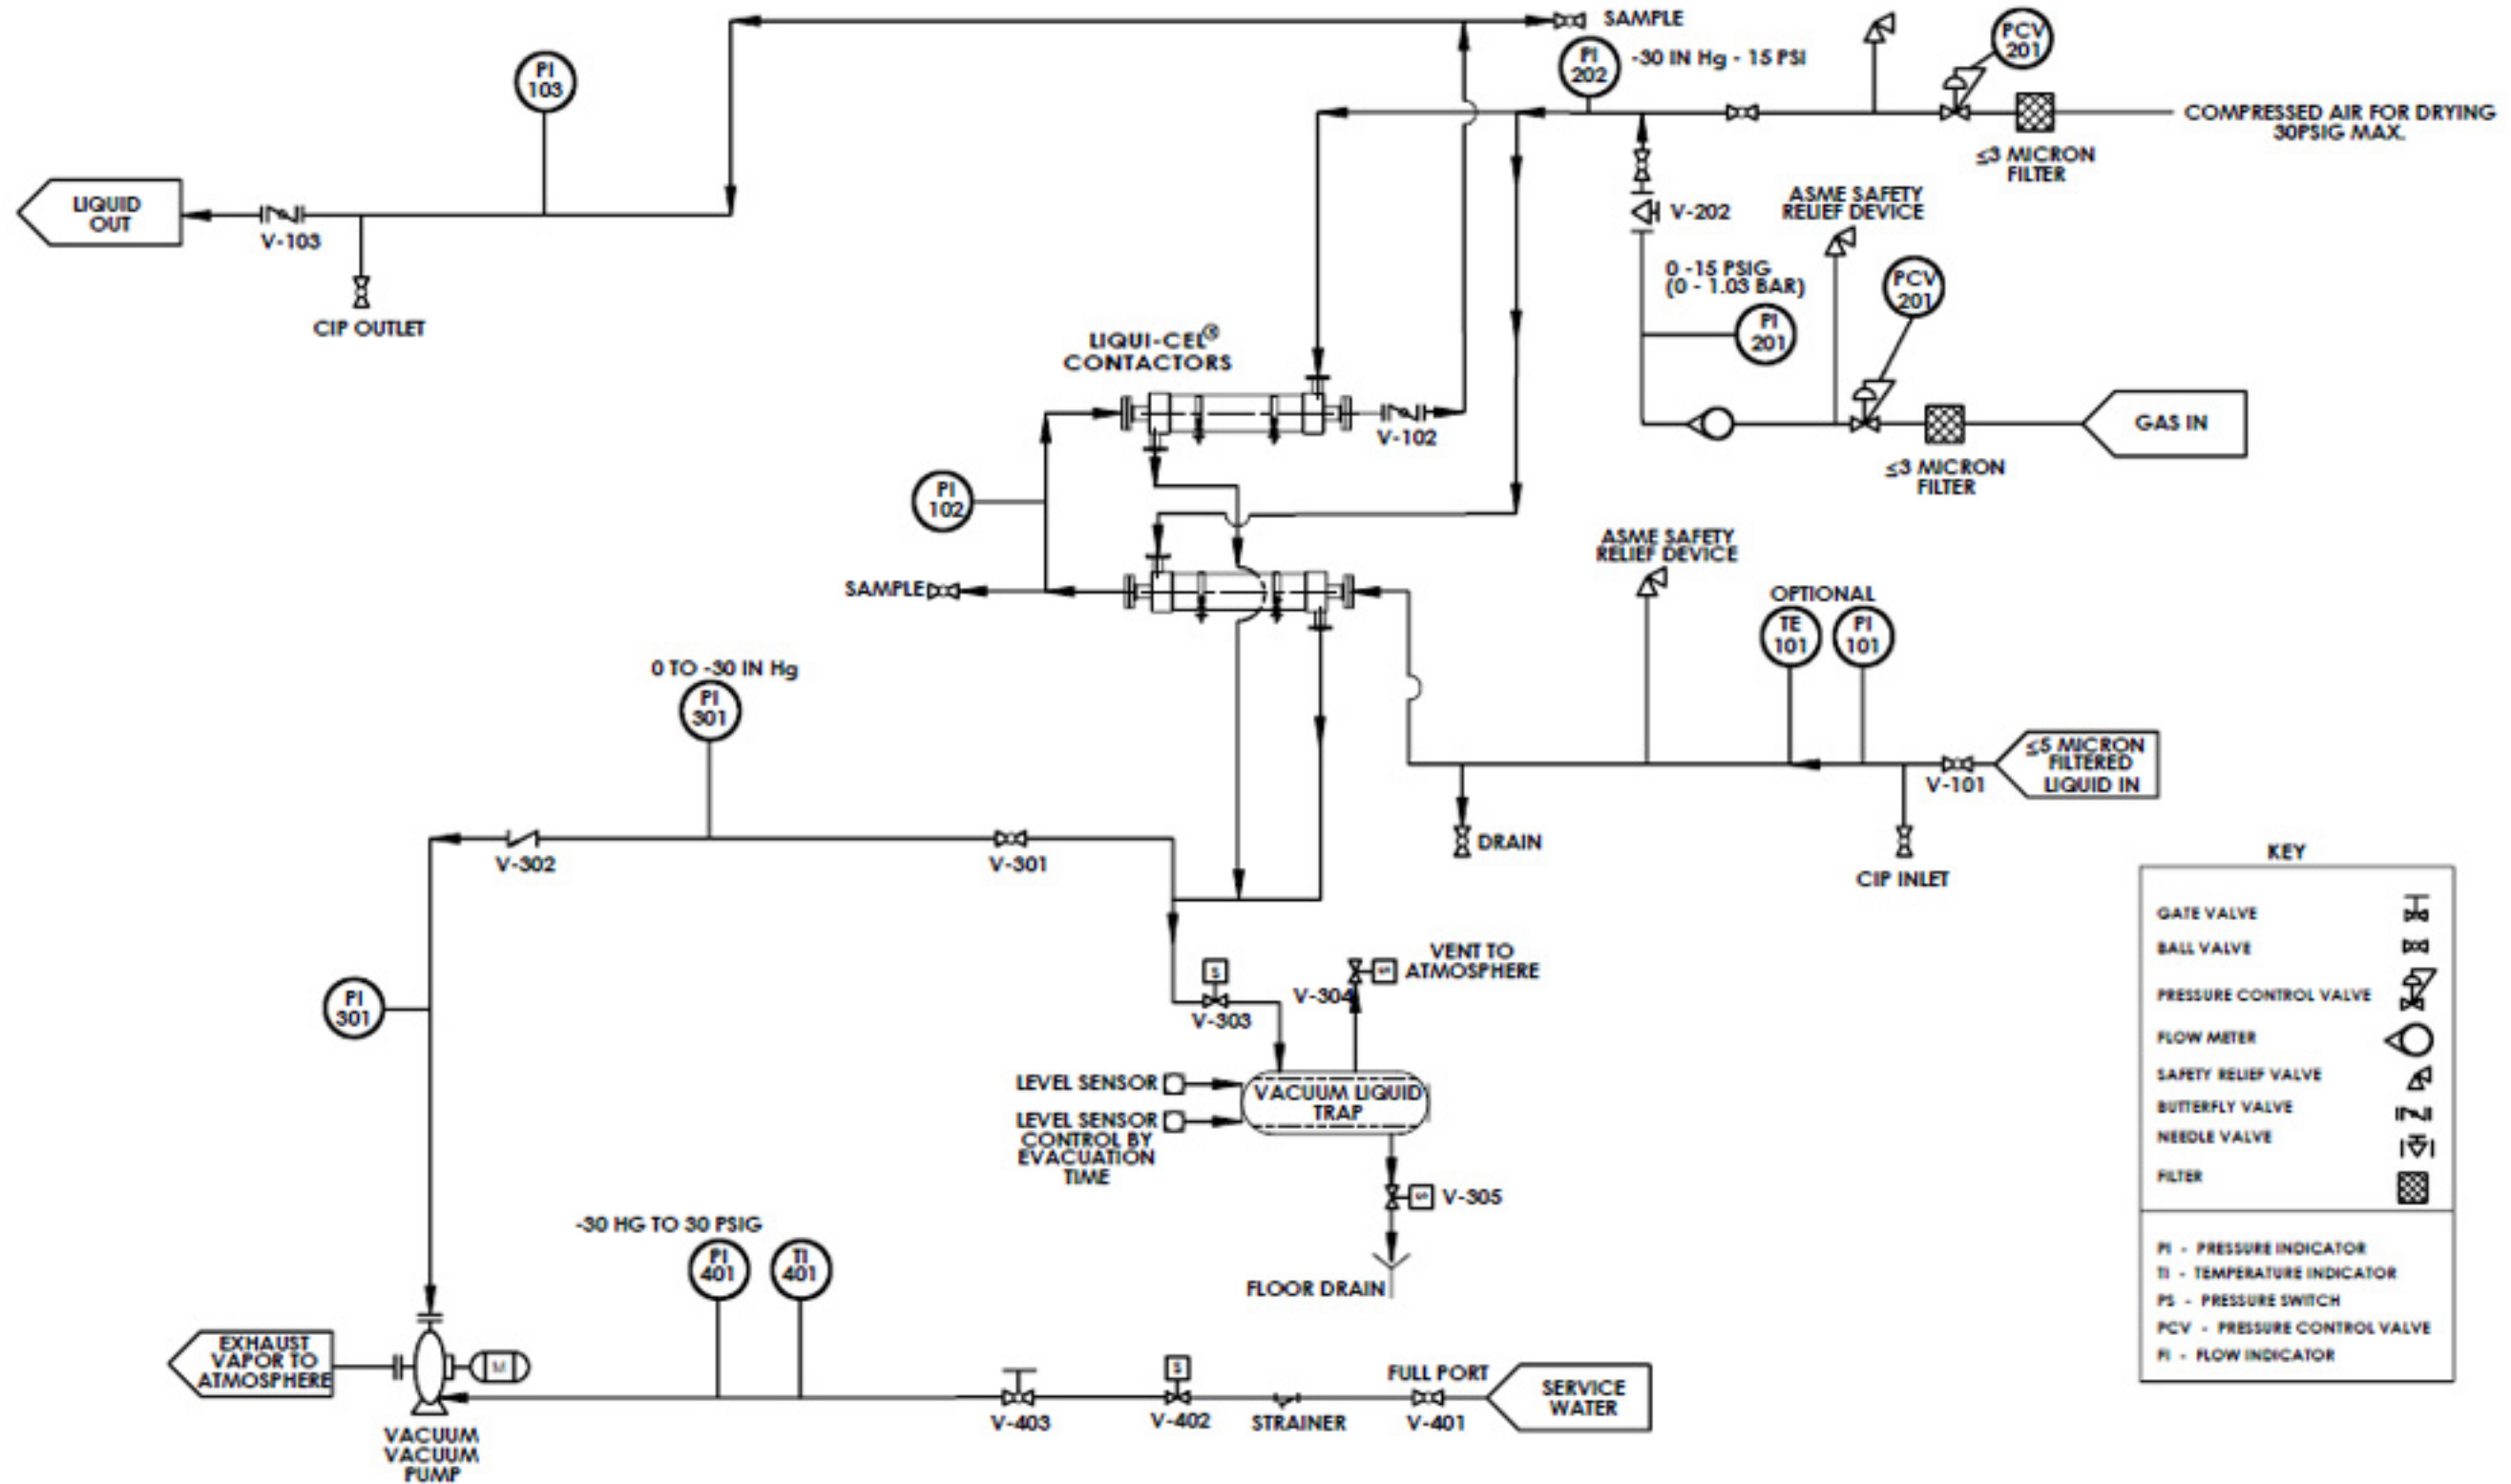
SAMPLE

PI 202

-30 IN Hg - 15 PSI

PCV 201

PI 103

COMPRESSED AIR FOR DRYING 30PSIG MAX.

≤3 MICRON FILTER

LIQUID OUT

V-103

CIP OUTLET

V-202

ASME SAFETY RELIEF DEVICE

0 -15 PSIG (0 - 1.03 BAR)

PCV 201

PI 201

LIQUI-CEL® CONTACTORS

V-102

GAS IN

≤3 MICRON FILTER

PI 102

SAMPLE

ASME SAFETY RELIEF DEVICE

OPTIONAL

TE 101

PI 101

0 TO -30 IN Hg

PI 301

≤5 MICRON FILTERED LIQUID IN

V-101

DRAIN

V-302

V-301

CIP INLET

KEY

| | |
|---|---|
| GATE VALVE | |
| BALL VALVE | |
| PRESSURE CONTROL VALVE | |
| FLOW METER | |
| SAFETY RELIEF VALVE | |
| BUTTERFLY VALVE | |
| NEEDLE VALVE | |
| FILTER | |

PI - PRESSURE INDICATOR
TI - TEMPERATURE INDICATOR
PS - PRESSURE SWITCH
PCV - PRESSURE CONTROL VALVE
FI - FLOW INDICATOR

S

V-303

V-304

VENT TO ATMOSPHERE

PI 301

LEVEL SENSOR

LEVEL SENSOR CONTROL BY EVACUATION TIME

VACUUM LIQUID TRAP

V-305

-30 HG TO 30 PSIG

PI 401

TI 401

FLOOR DRAIN

EXHAUST VAPOR TO ATMOSPHERE

M

S

FULL PORT

SERVICE WATER

V-403

V-402

STRAINER

V-401

VACUUM VACUUM PUMP